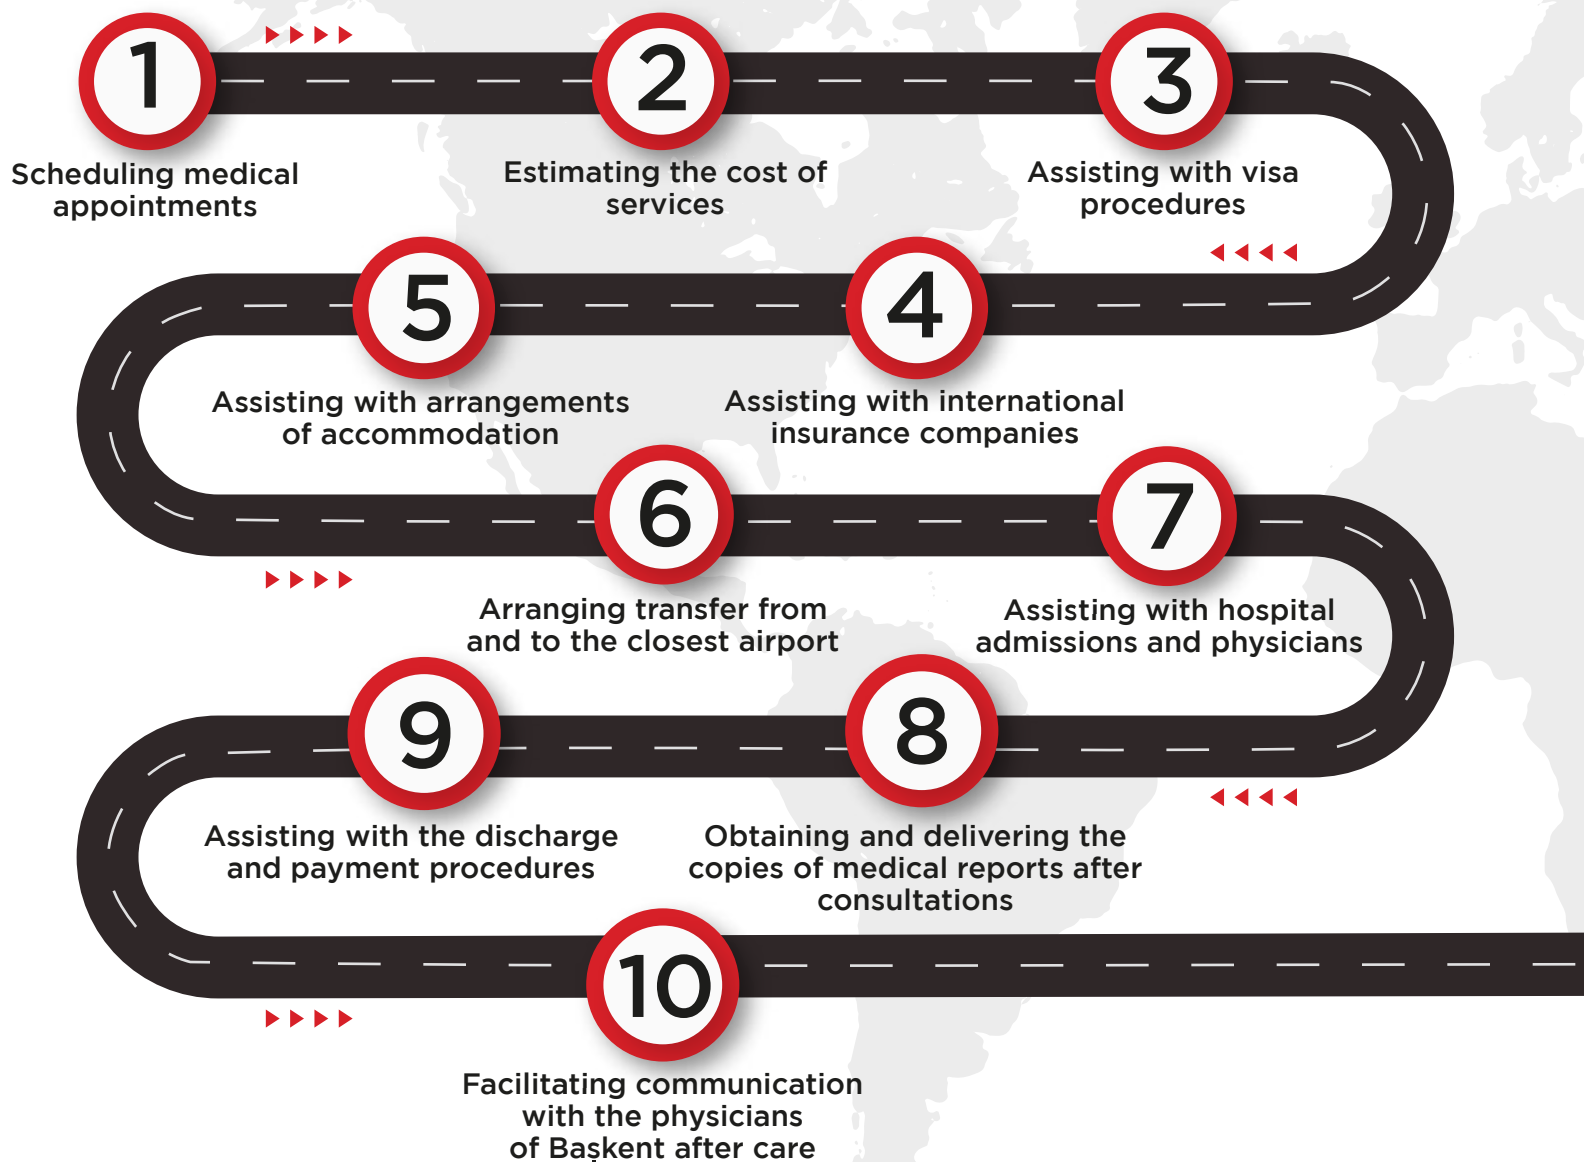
1
Scheduling medical appointments

2
Estimating the cost of services

3
Assisting with visa procedures

4
Assisting with international insurance companies

5
Assisting with arrangements of accommodation

6
Arranging transfer from and to the closest airport

7
Assisting with hospital admissions and physicians

8
Obtaining and delivering the copies of medical reports after consultations

9
Assisting with the discharge and payment procedures

10
Facilitating communication with the physicians of Başkent after care